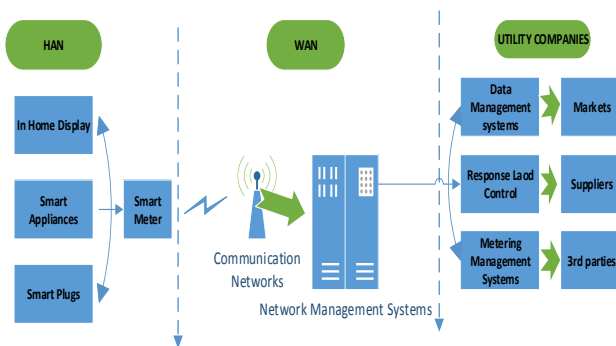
HAN

WAN

UTILITY COMPANIES

In Home Display

Smart Appliances

Smart Plugs

Smart Meter

Communication Networks

Network Management Systems

Data Management systems

Markets

Response Laod Control

Suppliers

Metering Management Systems

3rd parties